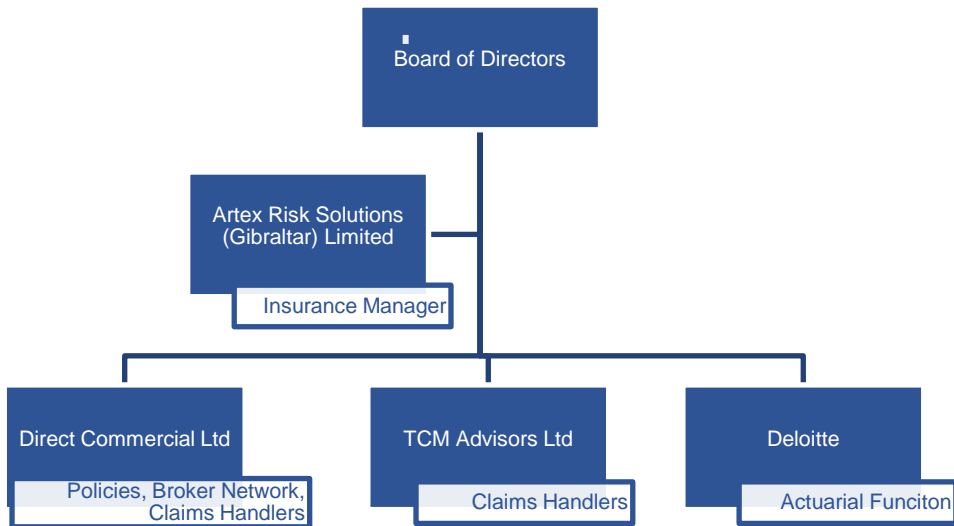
Board of Directors

Artex Risk Solutions (Gibraltar) Limited

Insurance Manager

Direct Commercial Ltd

Policies, Broker Network, Claims Handlers

TCM Advisors Ltd

Claims Handlers

Deloitte

Actuarial Funciton